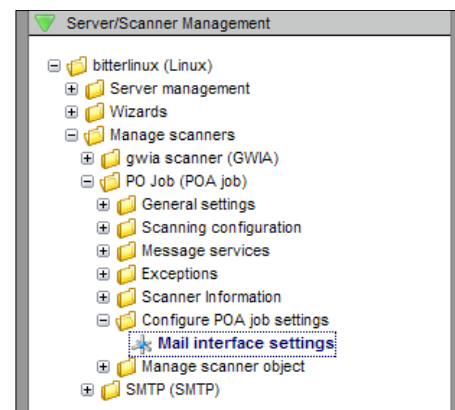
Server/Scanner Management

bitterlinux (Linux)
Server management
Wizards
Manage scanners
gwia scanner (GWIA)
PO Job (POA job)
General settings
Scanning configuration
Message services
Exceptions
Scanner Information
Configure POA job settings
Mail interface settings
Manage scanner object
SMTP (SMTP)